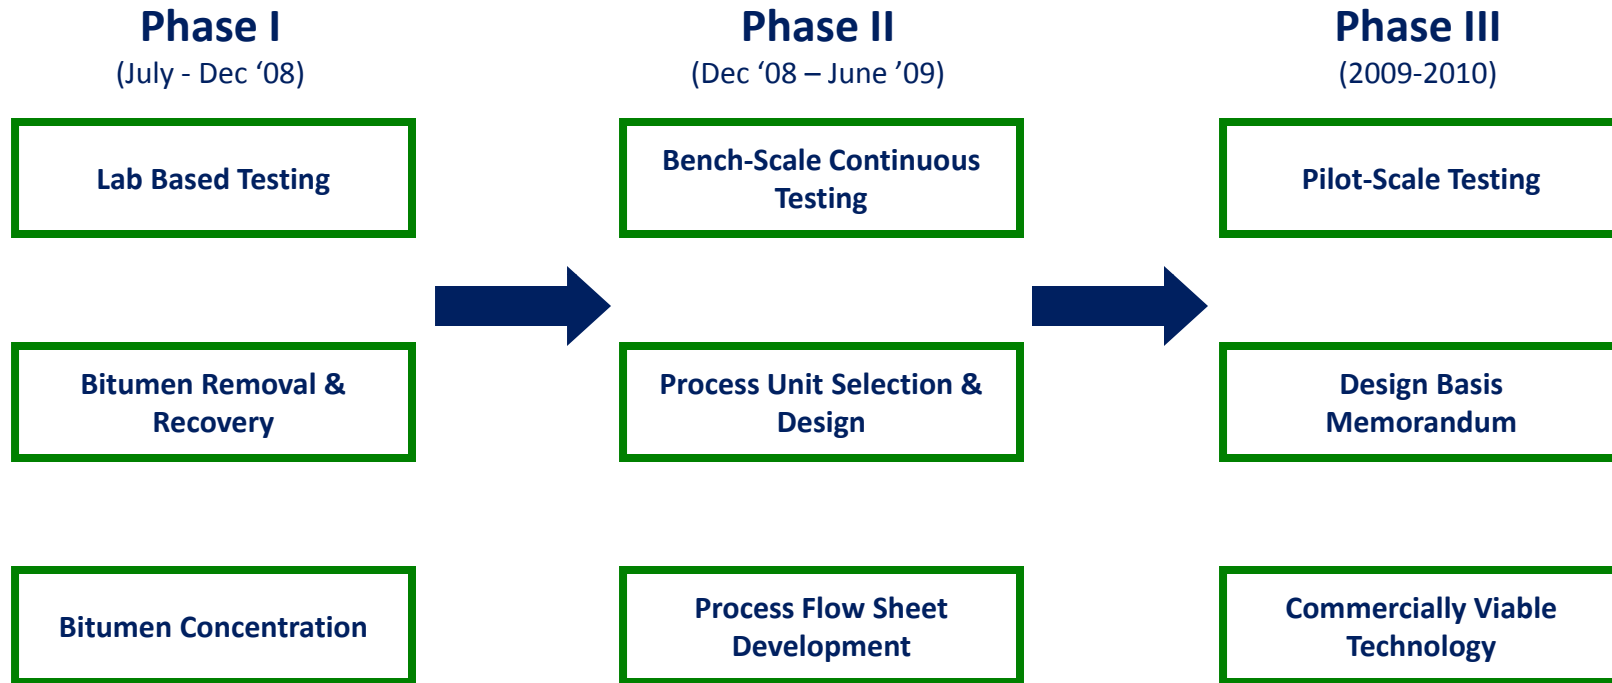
Phase I
(July - Dec ‘08)

Lab Based Testing

Bitumen Removal & Recovery

Bitumen Concentration

Phase II
(Dec ‘08 – June ’09)

Bench-Scale Continuous Testing

Process Unit Selection & Design

Process Flow Sheet Development

Phase III
(2009-2010)

Pilot-Scale Testing

Design Basis Memorandum

Commercially Viable Technology